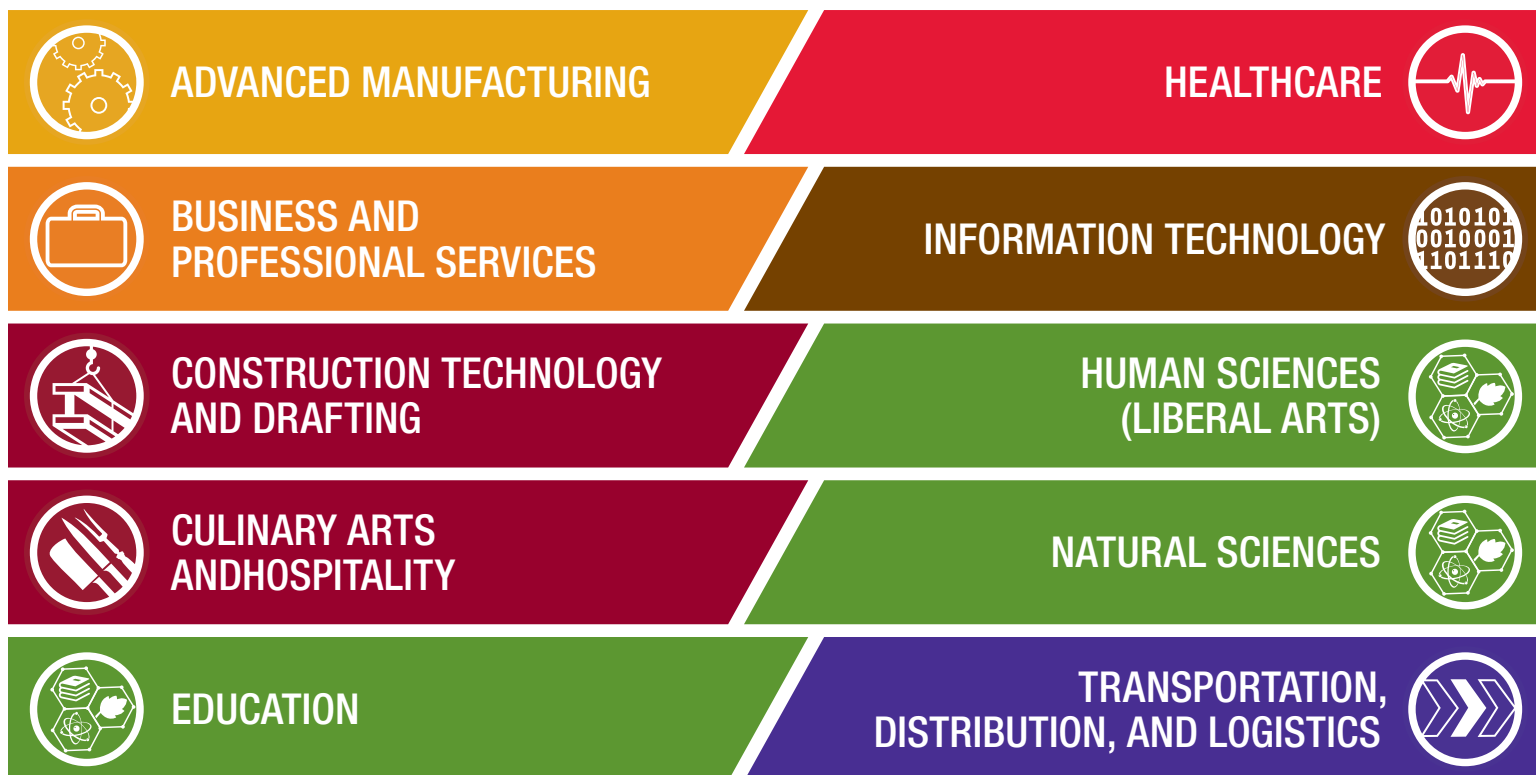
ADVANCED MANUFACTURING

HEALTHCARE

BUSINESS AND PROFESSIONAL SERVICES

INFORMATION TECHNOLOGY

1010101
0010001
1101110

CONSTRUCTION TECHNOLOGY AND DRAFTING

HUMAN SCIENCES (LIBERAL ARTS)

CULINARY ARTS ANDHOSPITALITY

NATURAL SCIENCES

EDUCATION

TRANSPORTATION, DISTRIBUTION, AND LOGISTICS